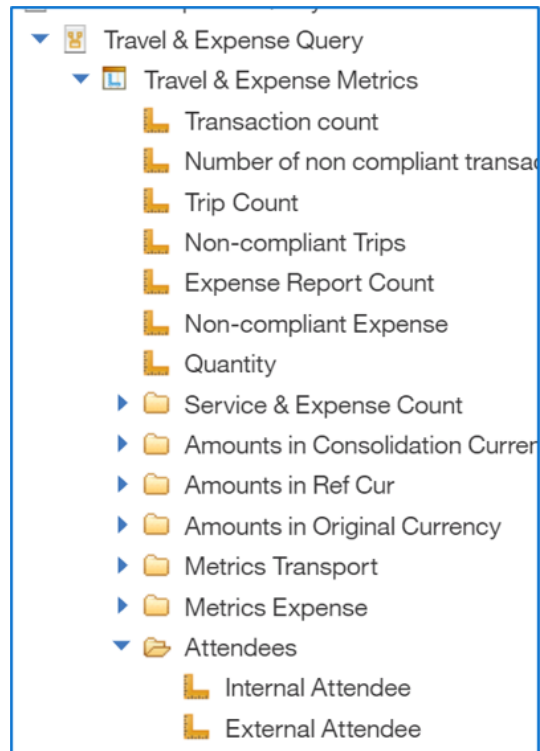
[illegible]
Travel & Expense Query
Travel & Expense Metrics
Transaction count
Number of non compliant transa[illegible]
Trip Count
Non-compliant Trips
Expense Report Count
Non-compliant Expense
Quantity
Service & Expense Count
Amounts in Consolidation Curre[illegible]
Amounts in Ref Cur
Amounts in Original Currency
Metrics Transport
Metrics Expense
Attendees
Internal Attendee
External Attendee